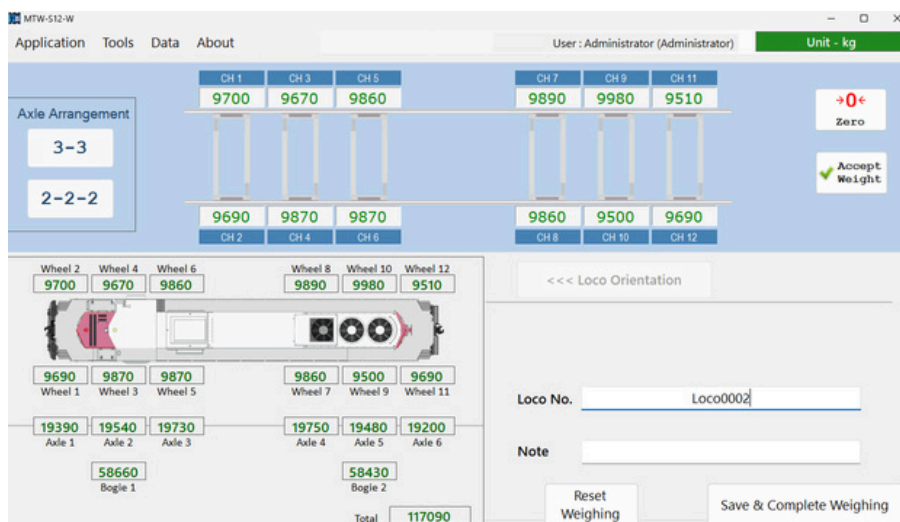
MTW-S12-W

Application Tools Data About

User : Administrator (Administrator)

Unit - kg

Axle Arrangement

3-3

2-2-2

| CH 1 | CH 3 | CH 5 | CH 7 | CH 9 | CH 11 |
|---|---|---|---|---|---|
| 9700 | 9670 | 9860 | 9890 | 9980 | 9510 |

| 9690 | 9870 | 9870 | 9860 | 9500 | 9690 |
|---|---|---|---|---|---|
| CH 2 | CH 4 | CH 6 | CH 8 | CH 10 | CH 12 |

→0←
Zero

Accept Weight

| Wheel 2 | Wheel 4 | Wheel 6 | Wheel 8 | Wheel 10 | Wheel 12 |
|---|---|---|---|---|---|
| 9700 | 9670 | 9860 | 9890 | 9980 | 9510 |

| 9690 | 9870 | 9870 | 9860 | 9500 | 9690 |
|---|---|---|---|---|---|
| Wheel 1 | Wheel 3 | Wheel 5 | Wheel 7 | Wheel 9 | Wheel 11 |

| 19390 | 19540 | 19730 | 19750 | 19480 | 19200 |
|---|---|---|---|---|---|
| Axle 1 | Axle 2 | Axle 3 | Axle 4 | Axle 5 | Axle 6 |

58660
Bogie 1

58430
Bogie 2

Total 117090

<<< Loco Orientation

Loco No. Loco0002

Note

Reset Weighing

Save & Complete Weighing